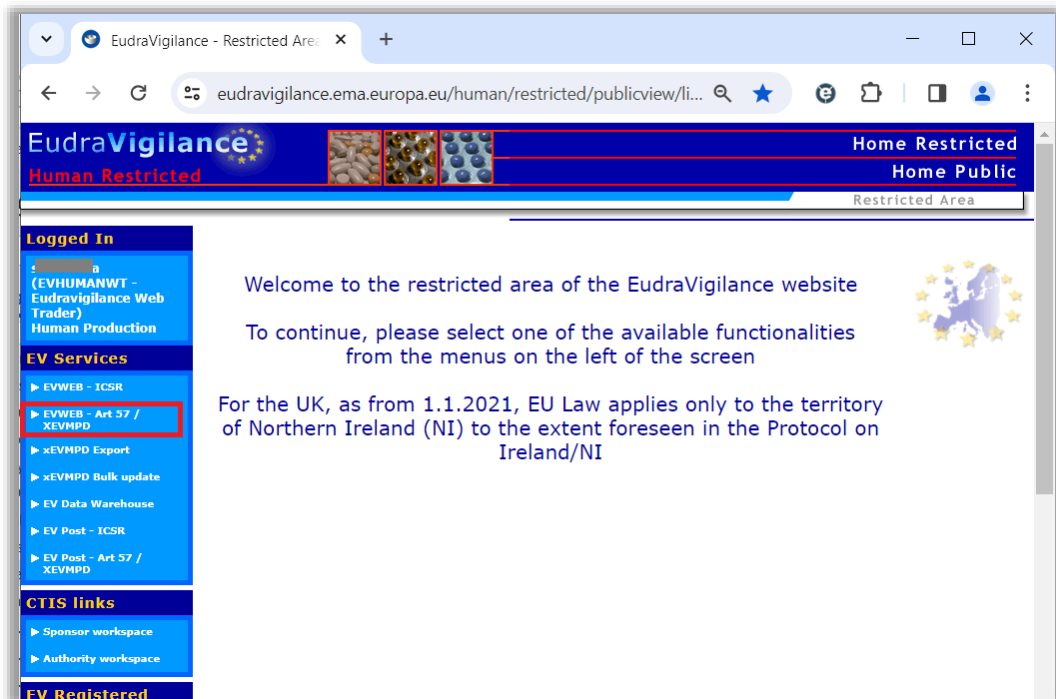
EudraVigilance - Restricted Area

eudravigilance.ema.europa.eu/human/restricted/publicview/li...

EudraVigilance
Human Restricted

Home Restricted
Home Public
Restricted Area

Logged In
s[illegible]a (EVHUMANWT - Eudravigilance Web Trader)
Human Production

EV Services
▶ EVWEB - ICSR
▶ EVWEB - Art 57 / XEVMPD
▶ xEVMPD Export
▶ xEVMPD Bulk update
▶ EV Data Warehouse
▶ EV Post - ICSR
▶ EV Post - Art 57 / XEVMPD

CTIS links
▶ Sponsor workspace
▶ Authority workspace

EV Registered

Welcome to the restricted area of the EudraVigilance website

To continue, please select one of the available functionalities from the menus on the left of the screen

For the UK, as from 1.1.2021, EU Law applies only to the territory of Northern Ireland (NI) to the extent foreseen in the Protocol on Ireland/NI